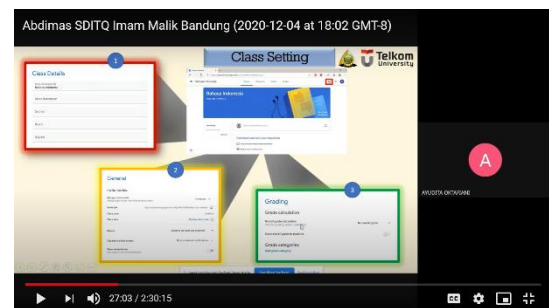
Abdimas SDITQ Imam Malik Bandung (2020-12-04 at 18:02 GMT-8)

Class Setting

Telkom University

1

Class Details

Bahasa Indonesia

2

General

3

Grading

Grade calculation

Grade categories

A

AYUDITA OKTAFIANI

27:03 / 2:30:15